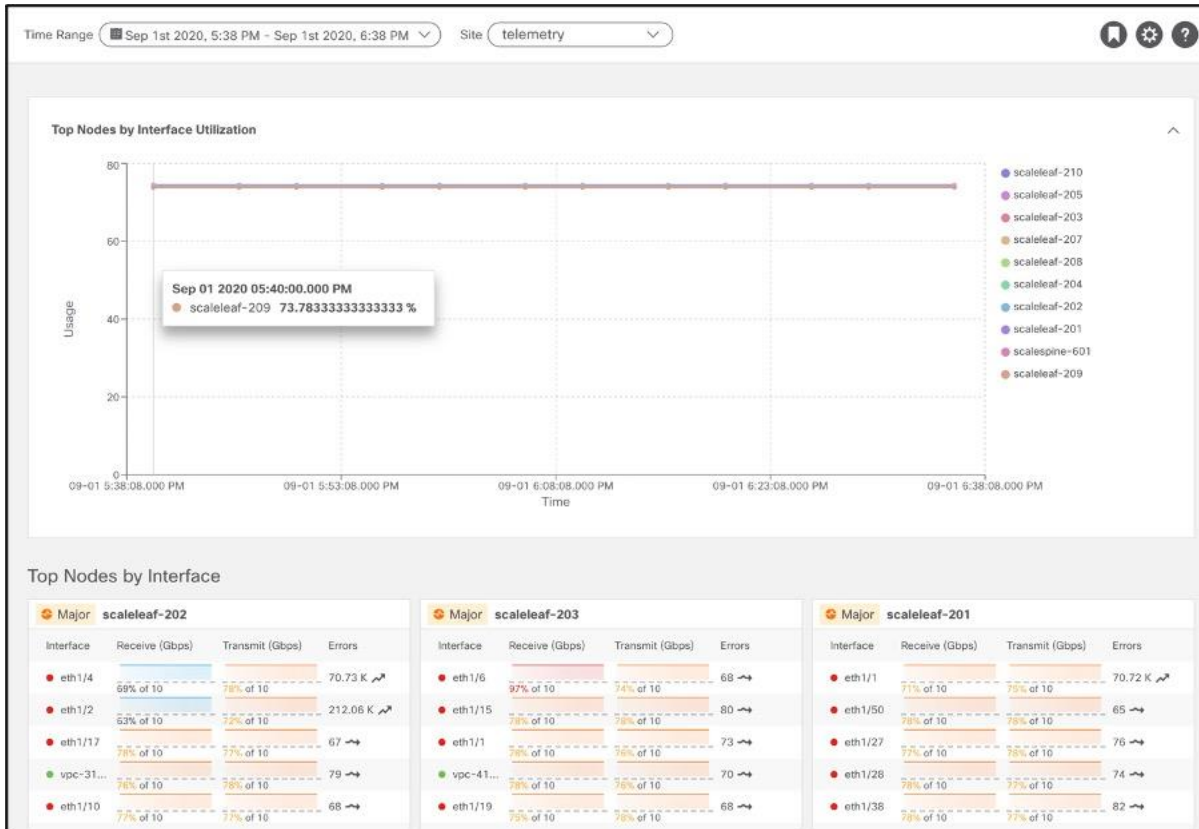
Time Range Sep 1st 2020, 5:38 PM - Sep 1st 2020, 6:38 PM Site telemetry

Top Nodes by Interface Utilization

80
60
40
20
0
Usage

Sep 01 2020 05:40:00.000 PM
scaleleaf-209 73.78333333333333 %

09-01 5:38:08.000 PM 09-01 5:53:08.000 PM 09-01 6:08:08.000 PM 09-01 6:23:08.000 PM 09-01 6:38:08.000 PM
Time

scaleleaf-210
scaleleaf-205
scaleleaf-203
scaleleaf-207
scaleleaf-208
scaleleaf-204
scaleleaf-202
scaleleaf-201
scalespine-601
scaleleaf-209

Top Nodes by Interface

Major scaleleaf-202

| Interface | Receive (Gbps) | Transmit (Gbps) | Errors |
|---|---|---|---|
| eth1/4 | 69% of 10 | 78% of 10 | 70.73 K |
| eth1/2 | 63% of 10 | 72% of 10 | 212.06 K |
| eth1/17 | 78% of 10 | 77% of 10 | 67 |
| vpc-31... | 76% of 10 | 78% of 10 | 79 |
| eth1/10 | 77% of 10 | 77% of 10 | 68 |

Major scaleleaf-203

| Interface | Receive (Gbps) | Transmit (Gbps) | Errors |
|---|---|---|---|
| eth1/6 | 97% of 10 | 74% of 10 | 68 |
| eth1/15 | 78% of 10 | 78% of 10 | 80 |
| eth1/1 | 78% of 10 | 76% of 10 | 73 |
| vpc-41... | 78% of 10 | 76% of 10 | 70 |
| eth1/19 | 75% of 10 | 78% of 10 | 68 |

Major scaleleaf-201

| Interface | Receive (Gbps) | Transmit (Gbps) | Errors |
|---|---|---|---|
| eth1/1 | 71% of 10 | 75% of 10 | 70.72 K |
| eth1/50 | 78% of 10 | 78% of 10 | 65 |
| eth1/27 | 77% of 10 | 78% of 10 | 76 |
| eth1/28 | 78% of 10 | 77% of 10 | 74 |
| eth1/38 | 78% of 10 | 77% of 10 | 82 |